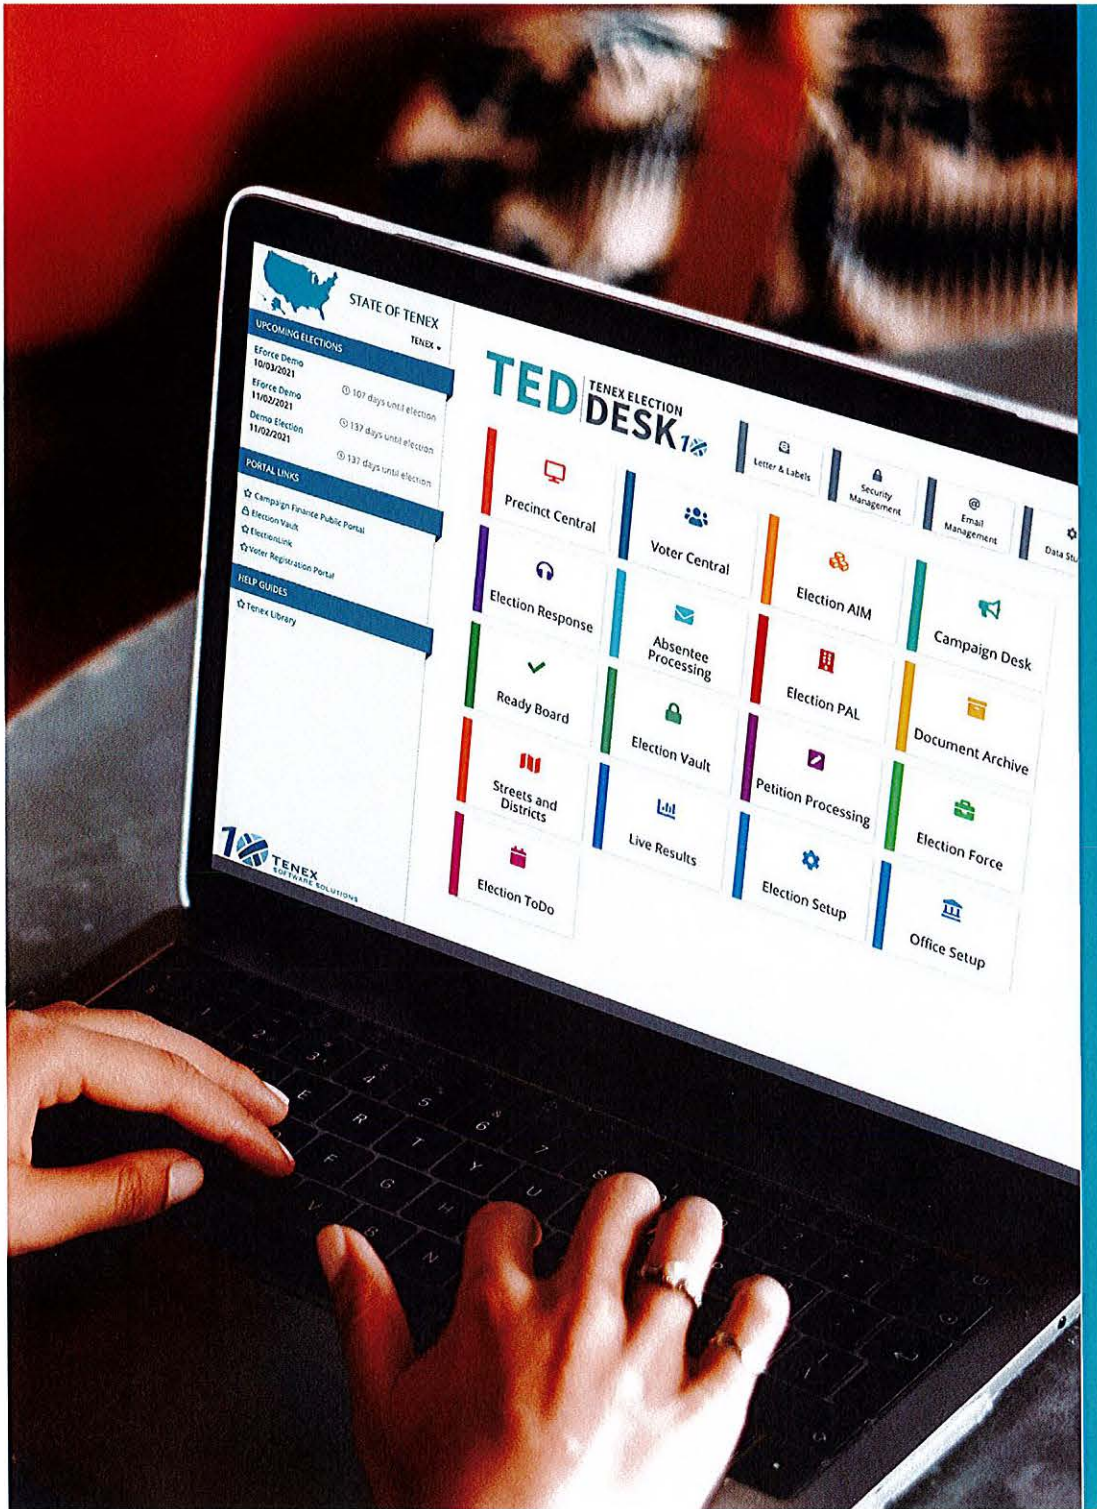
STATE OF TENEX
TENEX

UPCOMING ELECTIONS
Eforce Demo
10/03/2021
107 days until election
Eforce Demo
11/02/2021
137 days until election
Demo Election
11/02/2021
137 days until election

PORTAL LINKS
Campaign Finance Public Portal
Election Vault
ElectionLink
Voter Registration Portal

HELP GUIDES
Tenex Library

TENEX SOFTWARE SOLUTIONS

TED TENEX ELECTION DESK

Letter & Labels
Security Management
Email Management
Data St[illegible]

Precinct Central
Voter Central
Election AIM
Campaign Desk
Election Response
Absentee Processing
Election PAL
Document Archive
Ready Board
Election Vault
Petition Processing
Election Force
Streets and Districts
Live Results
Election Setup
Office Setup
Election ToDo